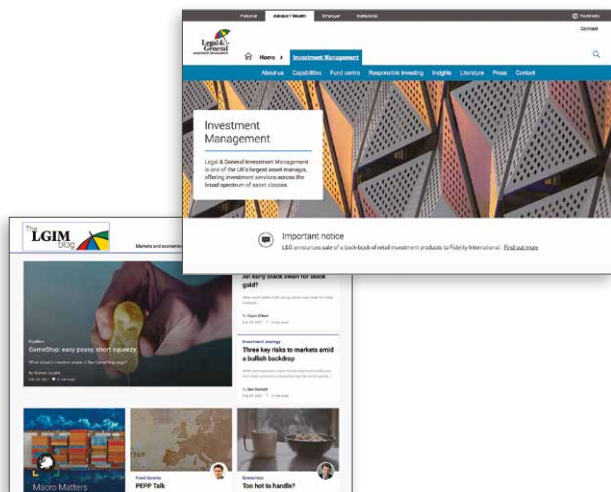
Personal Adviser / Wealth Employer Institutional

Contact

Legal & General

Home > Investment Management

About us Capabilities Fund centre Responsible investing Insights Literature Press Contact

Investment Management

Legal & General Investment Management is one of the UK's largest asset managers, offering investment services across the broad spectrum of asset classes.

Important notice

L&G announces sale of a back-book of retail investment products to Fidelity International. Find out more

The LGIM blog

Markets and economics

An early black swan for black gold?

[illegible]

By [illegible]

Equities

GameStop: easy peasy, short squeezy

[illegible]

Investment strategy

Three key risks to markets amid a bullish backdrop

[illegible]

By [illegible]

Macro Matters

Fixed income

PEPP Talk

Economics

Too hot to handle?